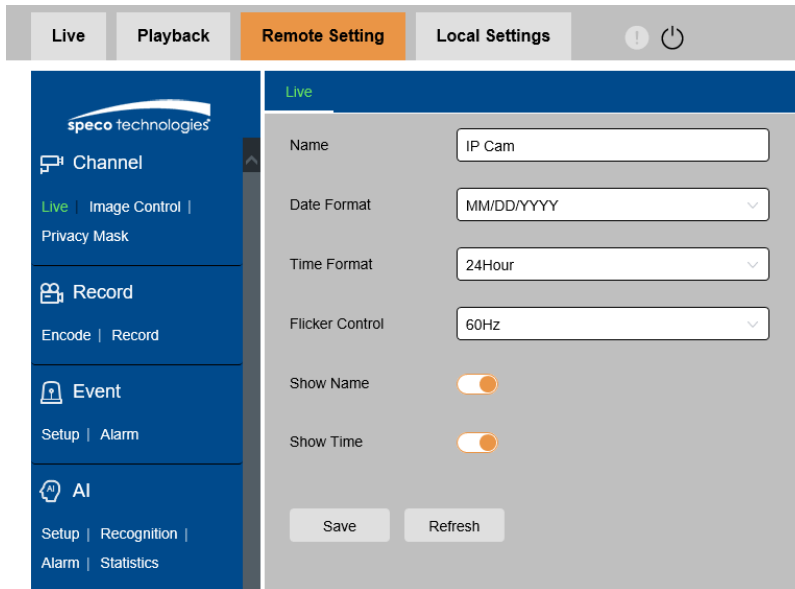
Live Playback Remote Setting Local Settings

speco technologies

Channel

Live | Image Control | Privacy Mask

Record

Encode | Record

Event

Setup | Alarm

AI

Setup | Recognition | Alarm | Statistics

Live

Name IP Cam

Date Format MM/DD/YYYY

Time Format 24Hour

Flicker Control 60Hz

Show Name

Show Time

Save Refresh